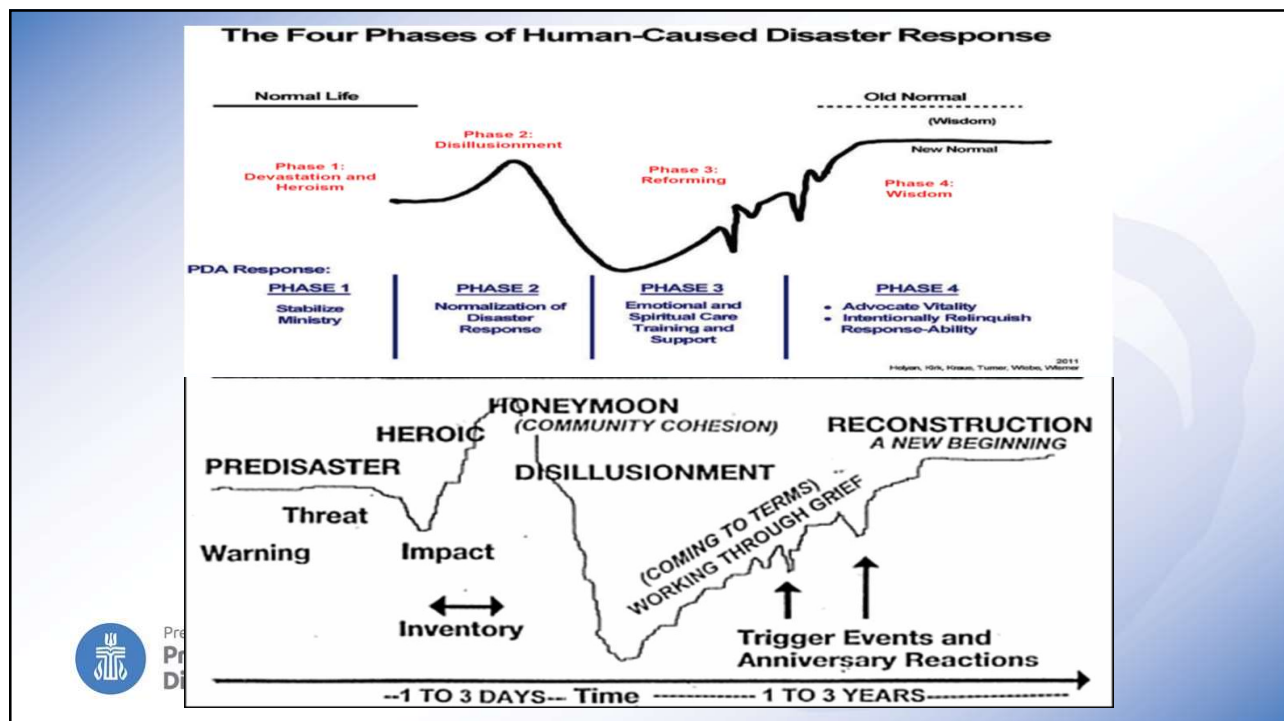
The Four Phases of Human-Caused Disaster Response

Normal Life

Old Normal

(Wisdom)

New Normal

Phase 2: Disillusionment

Phase 1: Devastation and Heroism

Phase 3: Reforming

Phase 4: Wisdom

PDA Response:

| PHASE 1 | PHASE 2 | PHASE 3 | PHASE 4 |
|---|---|---|---|
| Stabilize Ministry | Normalization of Disaster Response | Emotional and Spiritual Care Training and Support | • Advocate Vitality • Intentionally Relinquish Response-Ability |

2011 Holyan, Kirk, Kraus, Turner, Wiebe, Wismer

HONEYMOON (COMMUNITY COHESION)

HEROIC

RECONSTRUCTION A NEW BEGINNING

PREDISASTER

DISILLUSIONMENT

Threat

Warning

Impact

(COMING TO TERMS) WORKING THROUGH GRIEF

Inventory

Trigger Events and Anniversary Reactions

--1 TO 3 DAYS-- Time ------------ 1 TO 3 YEARS------------------

Pre

Pr

Di